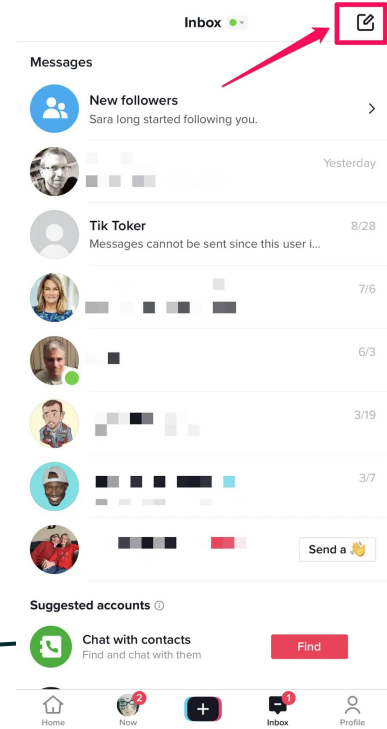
Inbox

Messages

New followers
Sara long started following you.

Yesterday

Tik Toker
Messages cannot be sent since this user i...
8/28

7/6

6/3

3/19

3/7

Send a 👋

Suggested accounts

Chat with contacts
Find and chat with them
Find

Home
2
Now
1
Inbox
Profile